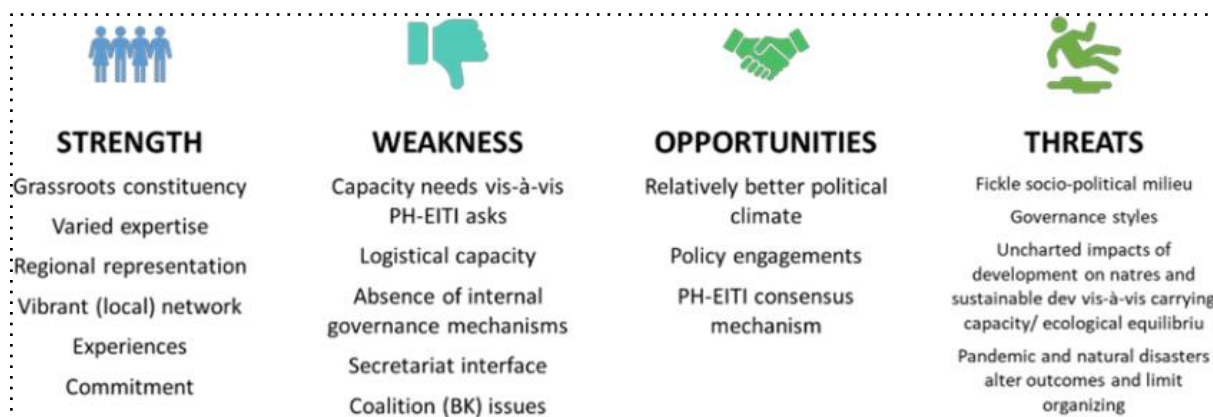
STRENGTH

Grassroots constituency

Varied expertise

Regional representation

Vibrant (local) network

Experiences

Commitment

WEAKNESS

Capacity needs vis-à-vis PH-EITI asks

Logistical capacity

Absence of internal governance mechanisms

Secretariat interface

Coalition (BK) issues

OPPORTUNITIES

Relatively better political climate

Policy engagements

PH-EITI consensus mechanism

THREATS

Fickle socio-political milieu

Governance styles

Uncharted impacts of development on natres and sustainable dev vis-à-vis carrying capacity/ ecological equilibriu

Pandemic and natural disasters alter outcomes and limit organizing